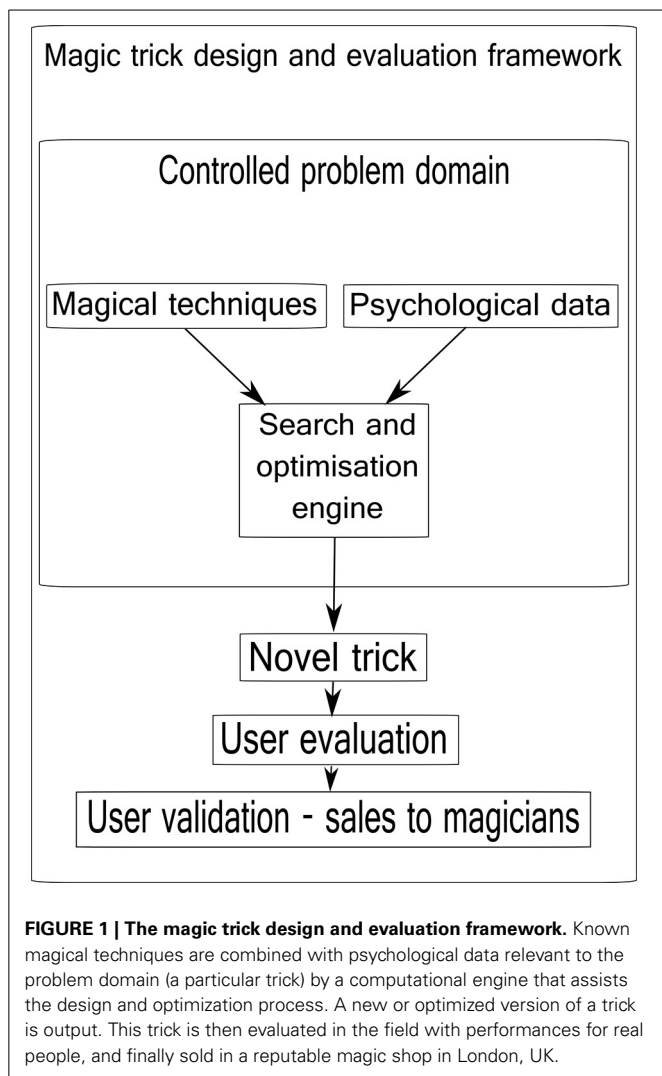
Magic trick design and evaluation framework

Controlled problem domain

Magical techniques

Psychological data

Search and optimisation engine

Novel trick

User evaluation

User validation - sales to magicians

**FIGURE 1 | The magic trick design and evaluation framework.** Known magical techniques are combined with psychological data relevant to the problem domain (a particular trick) by a computational engine that assists the design and optimization process. A new or optimized version of a trick is output. This trick is then evaluated in the field with performances for real people, and finally sold in a reputable magic shop in London, UK.